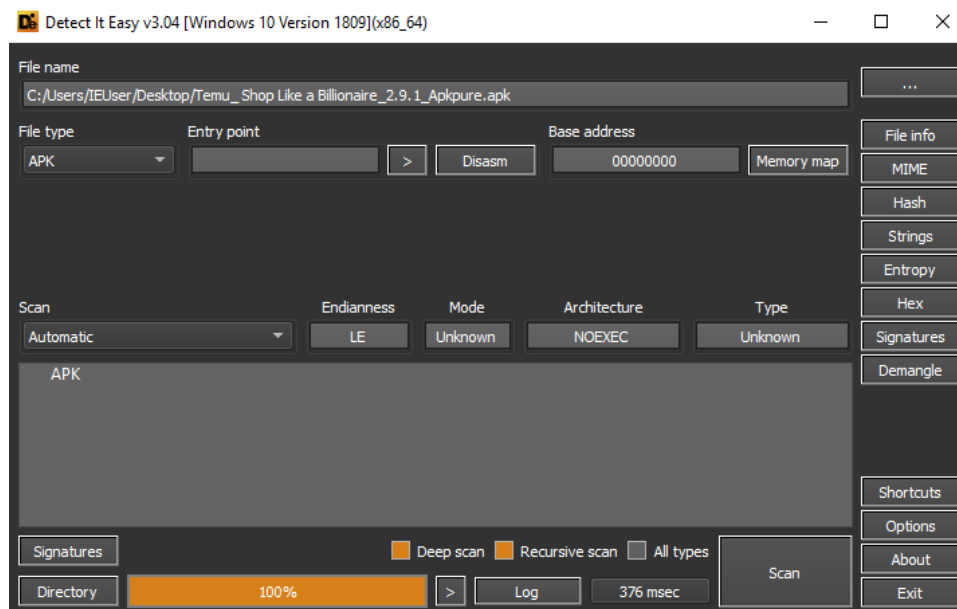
DE Detect It Easy v3.04 [Windows 10 Version 1809](x86_64)

File name
C:/Users/IEUser/Desktop/Temu_ Shop Like a Billionaire_2.9.1_Apkpure.apk
...

File type
APK
Entry point
>
Disasm
Base address
00000000
Memory map

File info
MIME
Hash
Strings
Entropy
Hex
Signatures
Demangle

Scan
Automatic
Endianness
LE
Mode
Unknown
Architecture
NOEXEC
Type
Unknown

APK

Shortcuts
Options
About
Exit

Signatures
Deep scan
Recursive scan
All types
Scan
Directory
100%
>
Log
376 msec